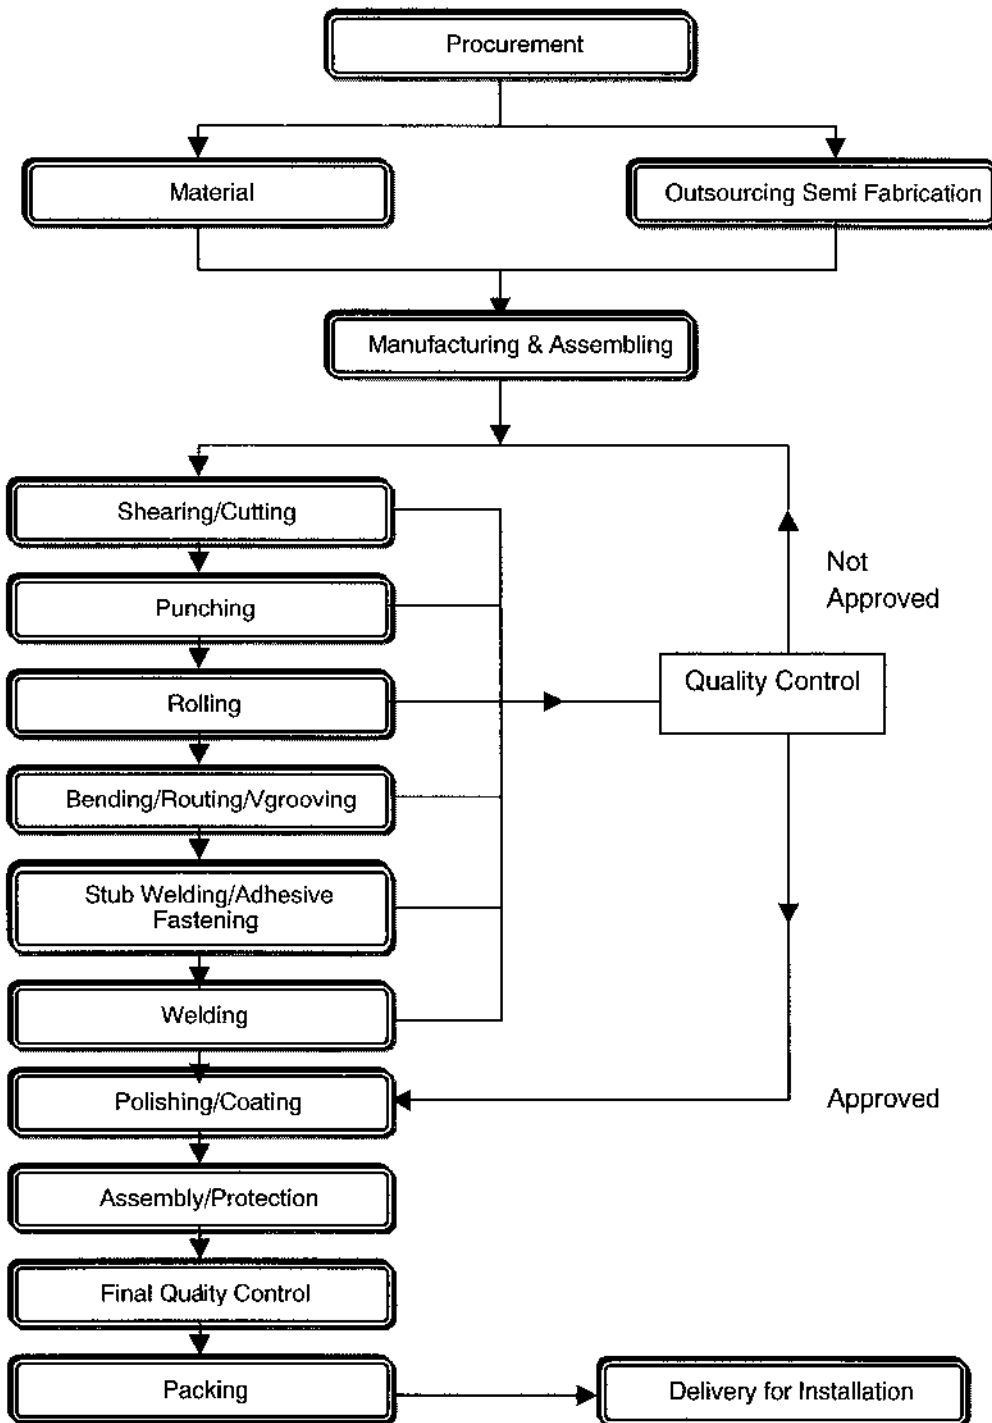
Procurement

Material

Outsourcing Semi Fabrication

Manufacturing & Assembling

Shearing/Cutting

Punching

Rolling

Bending/Routing/Vgrooving

Stub Welding/Adhesive Fastening

Welding

Polishing/Coating

Assembly/Protection

Final Quality Control

Packing

Delivery for Installation

Not Approved

Quality Control

Approved